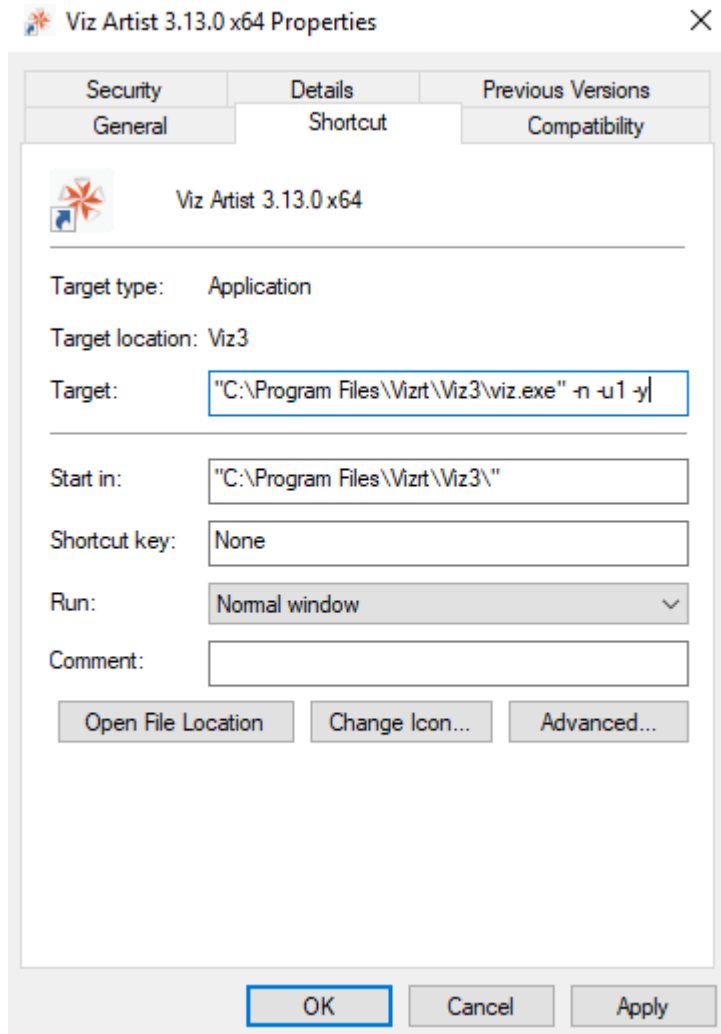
Viz Artist 3.13.0 x64 Properties

Security
Details
Previous Versions
General
Shortcut
Compatibility

Viz Artist 3.13.0 x64

Target type: Application

Target location: Viz3

Target: "C:\Program Files\Vizrt\Viz3\viz.exe" -n -u1 -y

Start in: "C:\Program Files\Vizrt\Viz3\"

Shortcut key: None

Run: Normal window

Comment:

Open File Location
Change Icon...
Advanced...

OK
Cancel
Apply